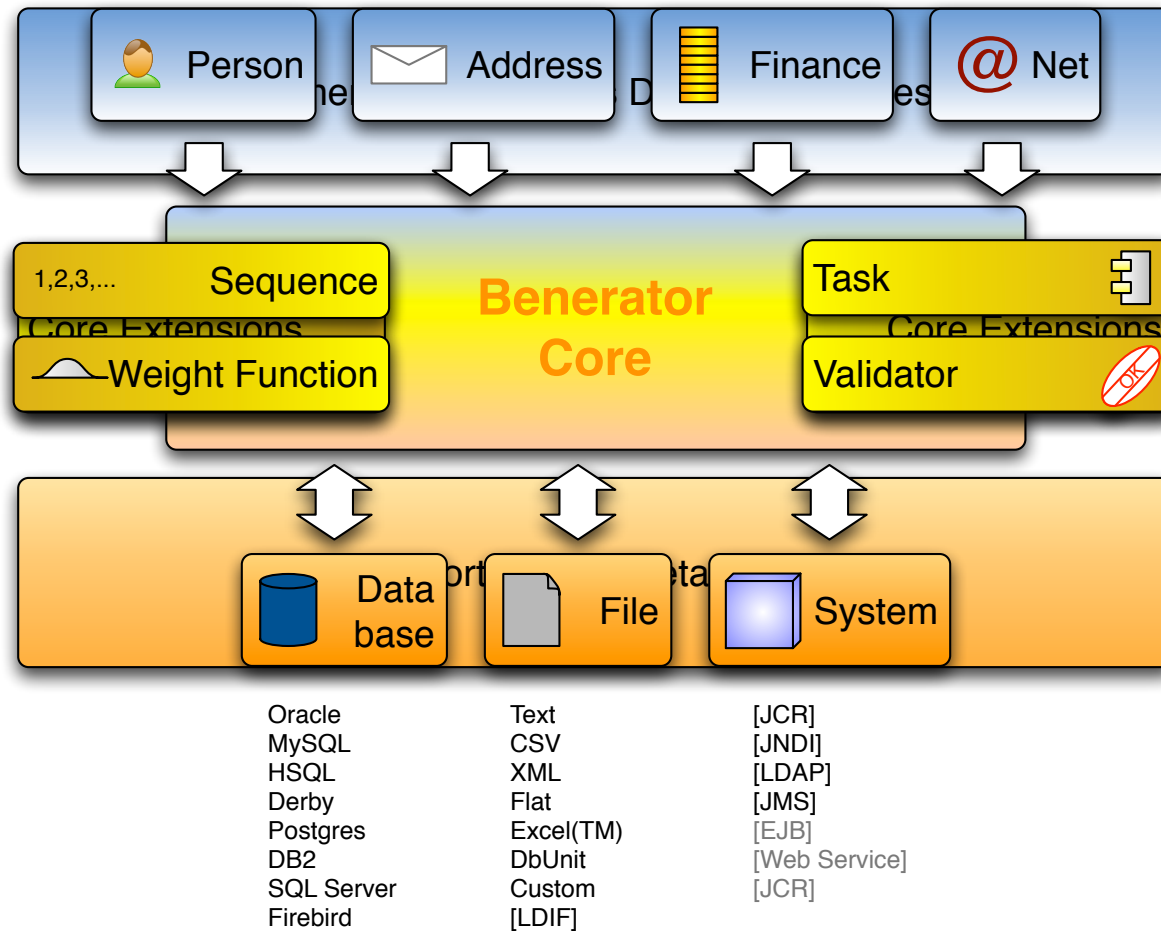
Person

Address

Finance

@ Net

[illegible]

1,2,3,... Sequence

Core Extensions

Weight Function

Benerator Core

Task

Core Extensions

Validator

OK

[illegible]

Data base

File

System

Oracle
MySQL
HSQL
Derby
Postgres
DB2
SQL Server
Firebird

Text
CSV
XML
Flat
Excel(TM)
DbUnit
Custom
[LDIF]

[JCR]
[JNDI]
[LDAP]
[JMS]
[EJB]
[Web Service]
[JCR]